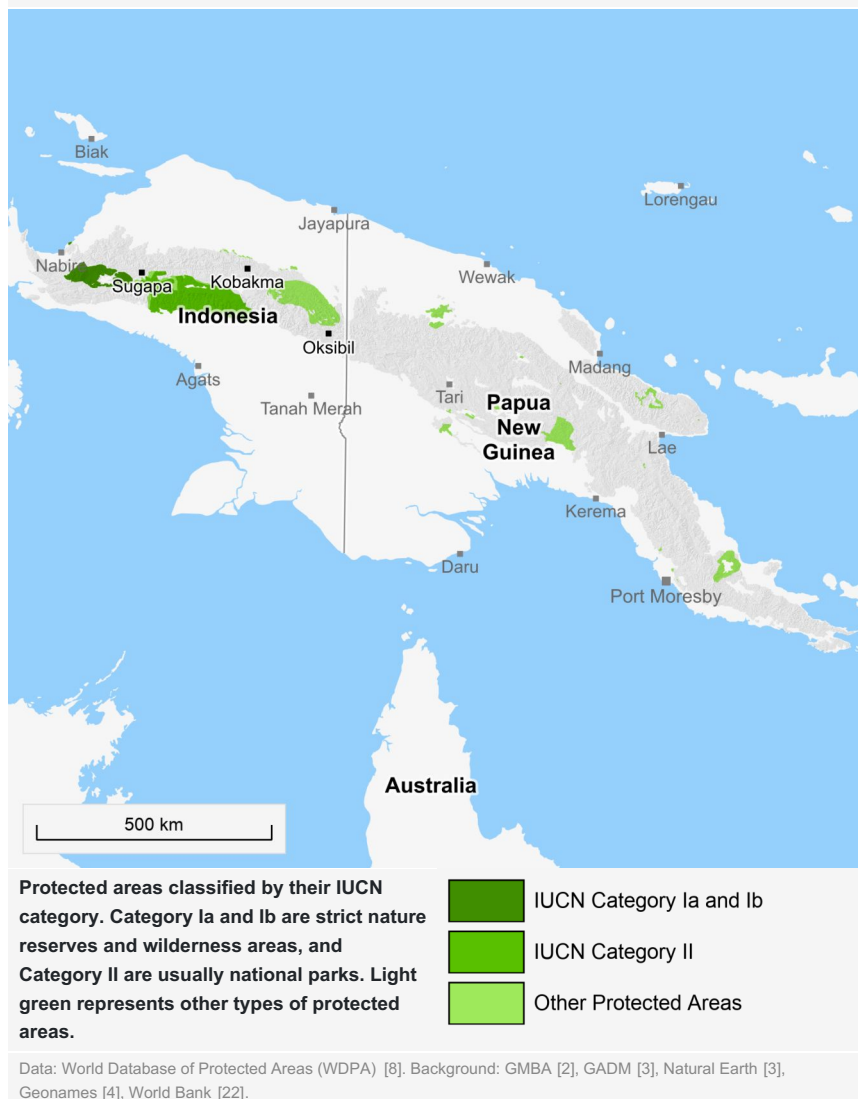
Biak
Lorengau
Jayapura
Nabire
Sugapa
Kobakma
Wewak
Indonesia
Oksibil
Madang
Agats
Tanah Merah
Tari
Papua New Guinea
Lae
Kerema
Daru
Port Moresby
Australia
500 km

Protected areas classified by their IUCN category. Category Ia and Ib are strict nature reserves and wilderness areas, and Category II are usually national parks. Light green represents other types of protected areas.

IUCN Category Ia and Ib
IUCN Category II
Other Protected Areas

Data: World Database of Protected Areas (WDPA) [8]. Background: GMBA [2], GADM [3], Natural Earth [3], Geonames [4], World Bank [22].